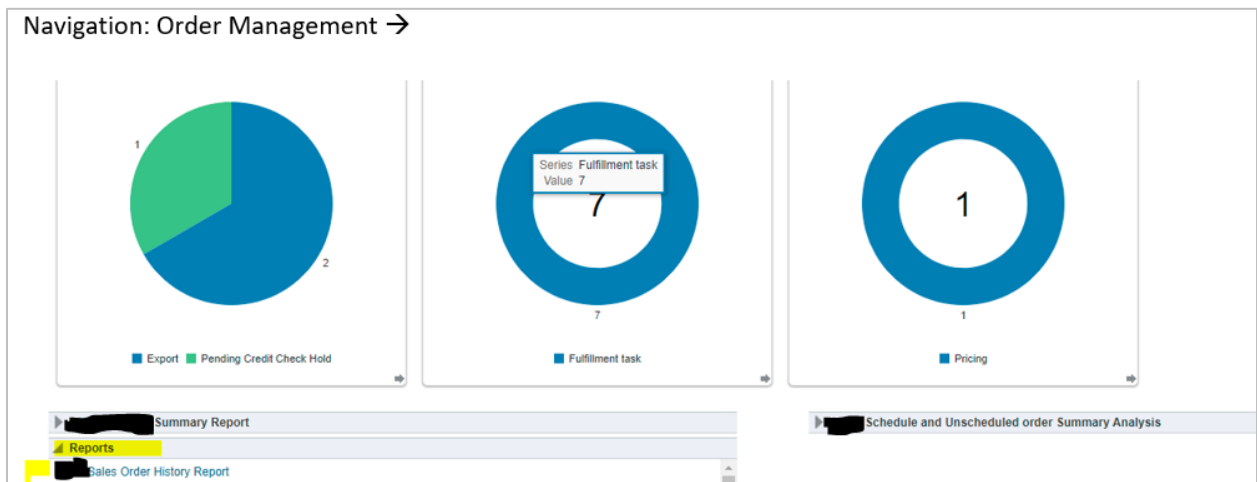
Navigation: Order Management →

1

2

Export Pending Credit Check Hold

Series Fulfillment task
Value 7

7

7

Fulfillment task

1

1

Pricing

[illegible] Summary Report

Reports

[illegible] Sales Order History Report

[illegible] Schedule and Unscheduled order Summary Analysis